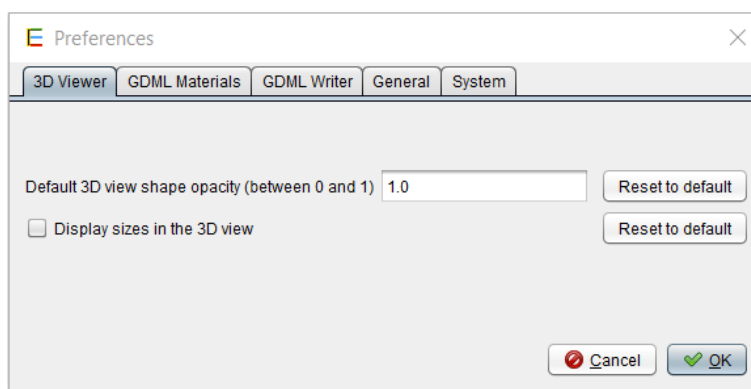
E Preferences

3D Viewer | GDML Materials | GDML Writer | General | System

Default 3D view shape opacity (between 0 and 1) 1.0 Reset to default

Display sizes in the 3D view Reset to default

Cancel OK